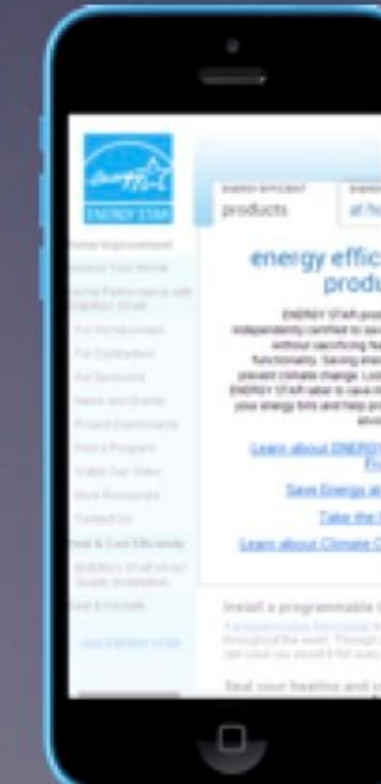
energy

ENERGY STAR

Home Improvement

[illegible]

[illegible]

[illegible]

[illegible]

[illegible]

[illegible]

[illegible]

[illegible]

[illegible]

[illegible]

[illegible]

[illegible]

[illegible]

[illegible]

ENERGY EFFICIENT
products

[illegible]
at h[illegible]

energy effic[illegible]
produ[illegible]

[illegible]

Learn about ENERG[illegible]

Save Energy a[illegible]

Take the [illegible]

Learn about Climate C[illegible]

Install a programmable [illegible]

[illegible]

Seal your heating and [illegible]